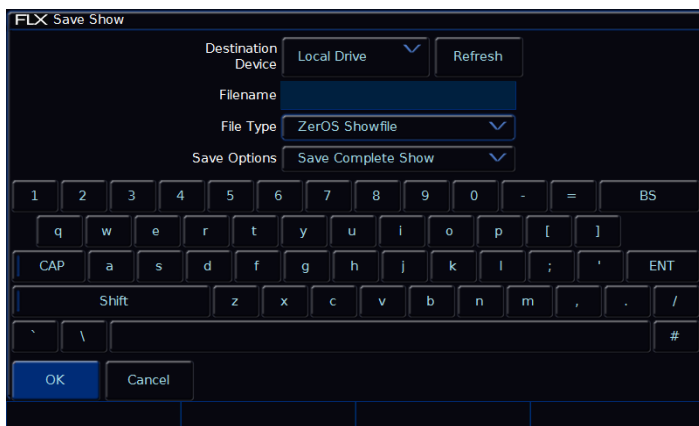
FLX Save Show

Destination Device
Local Drive
Refresh

Filename

File Type
ZerOS Showfile

Save Options
Save Complete Show

1 2 3 4 5 6 7 8 9 0 - = BS
q w e r t y u i o p [ ]
CAP a s d f g h j k l ; ' ENT
Shift z x c v b n m , . /
` \ #

OK
Cancel